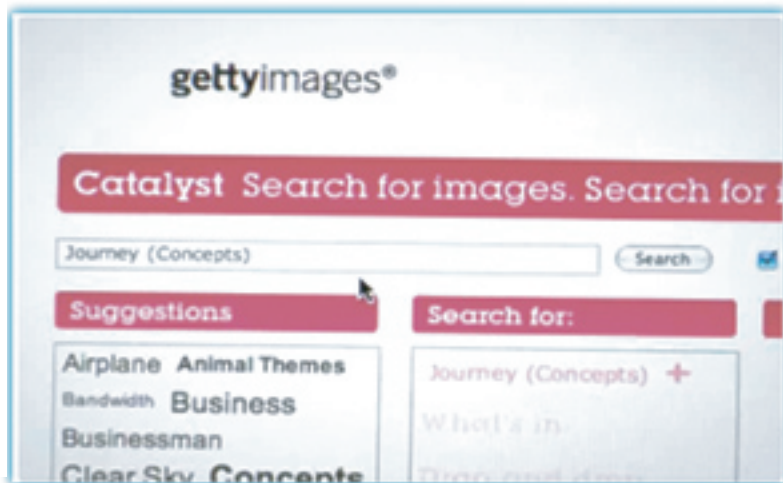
gettyimages®

Catalyst Search for images. Search for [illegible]

Journey (Concepts)

Search

Suggestions

Airplane Animal Themes Bandwidth Business Businessman Clear Sky Concepts

Search for:

Journey (Concepts) +

What's in

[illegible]